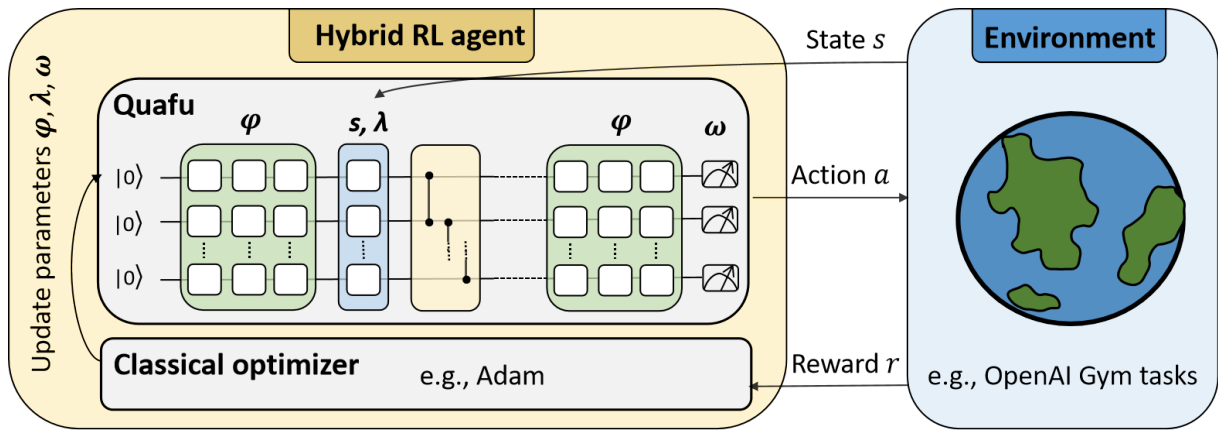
Hybrid RL agent

Update parameters $\boldsymbol{\varphi}, \boldsymbol{\lambda}, \boldsymbol{\omega}$

Quafu

$\boldsymbol{\varphi}$

$\boldsymbol{s}, \boldsymbol{\lambda}$

$\boldsymbol{\varphi}$

$\boldsymbol{\omega}$

$|0\rangle$

$|0\rangle$

$|0\rangle$

Classical optimizer

e.g., Adam

State $s$

Action $a$

Reward $r$

Environment

e.g., OpenAI Gym tasks